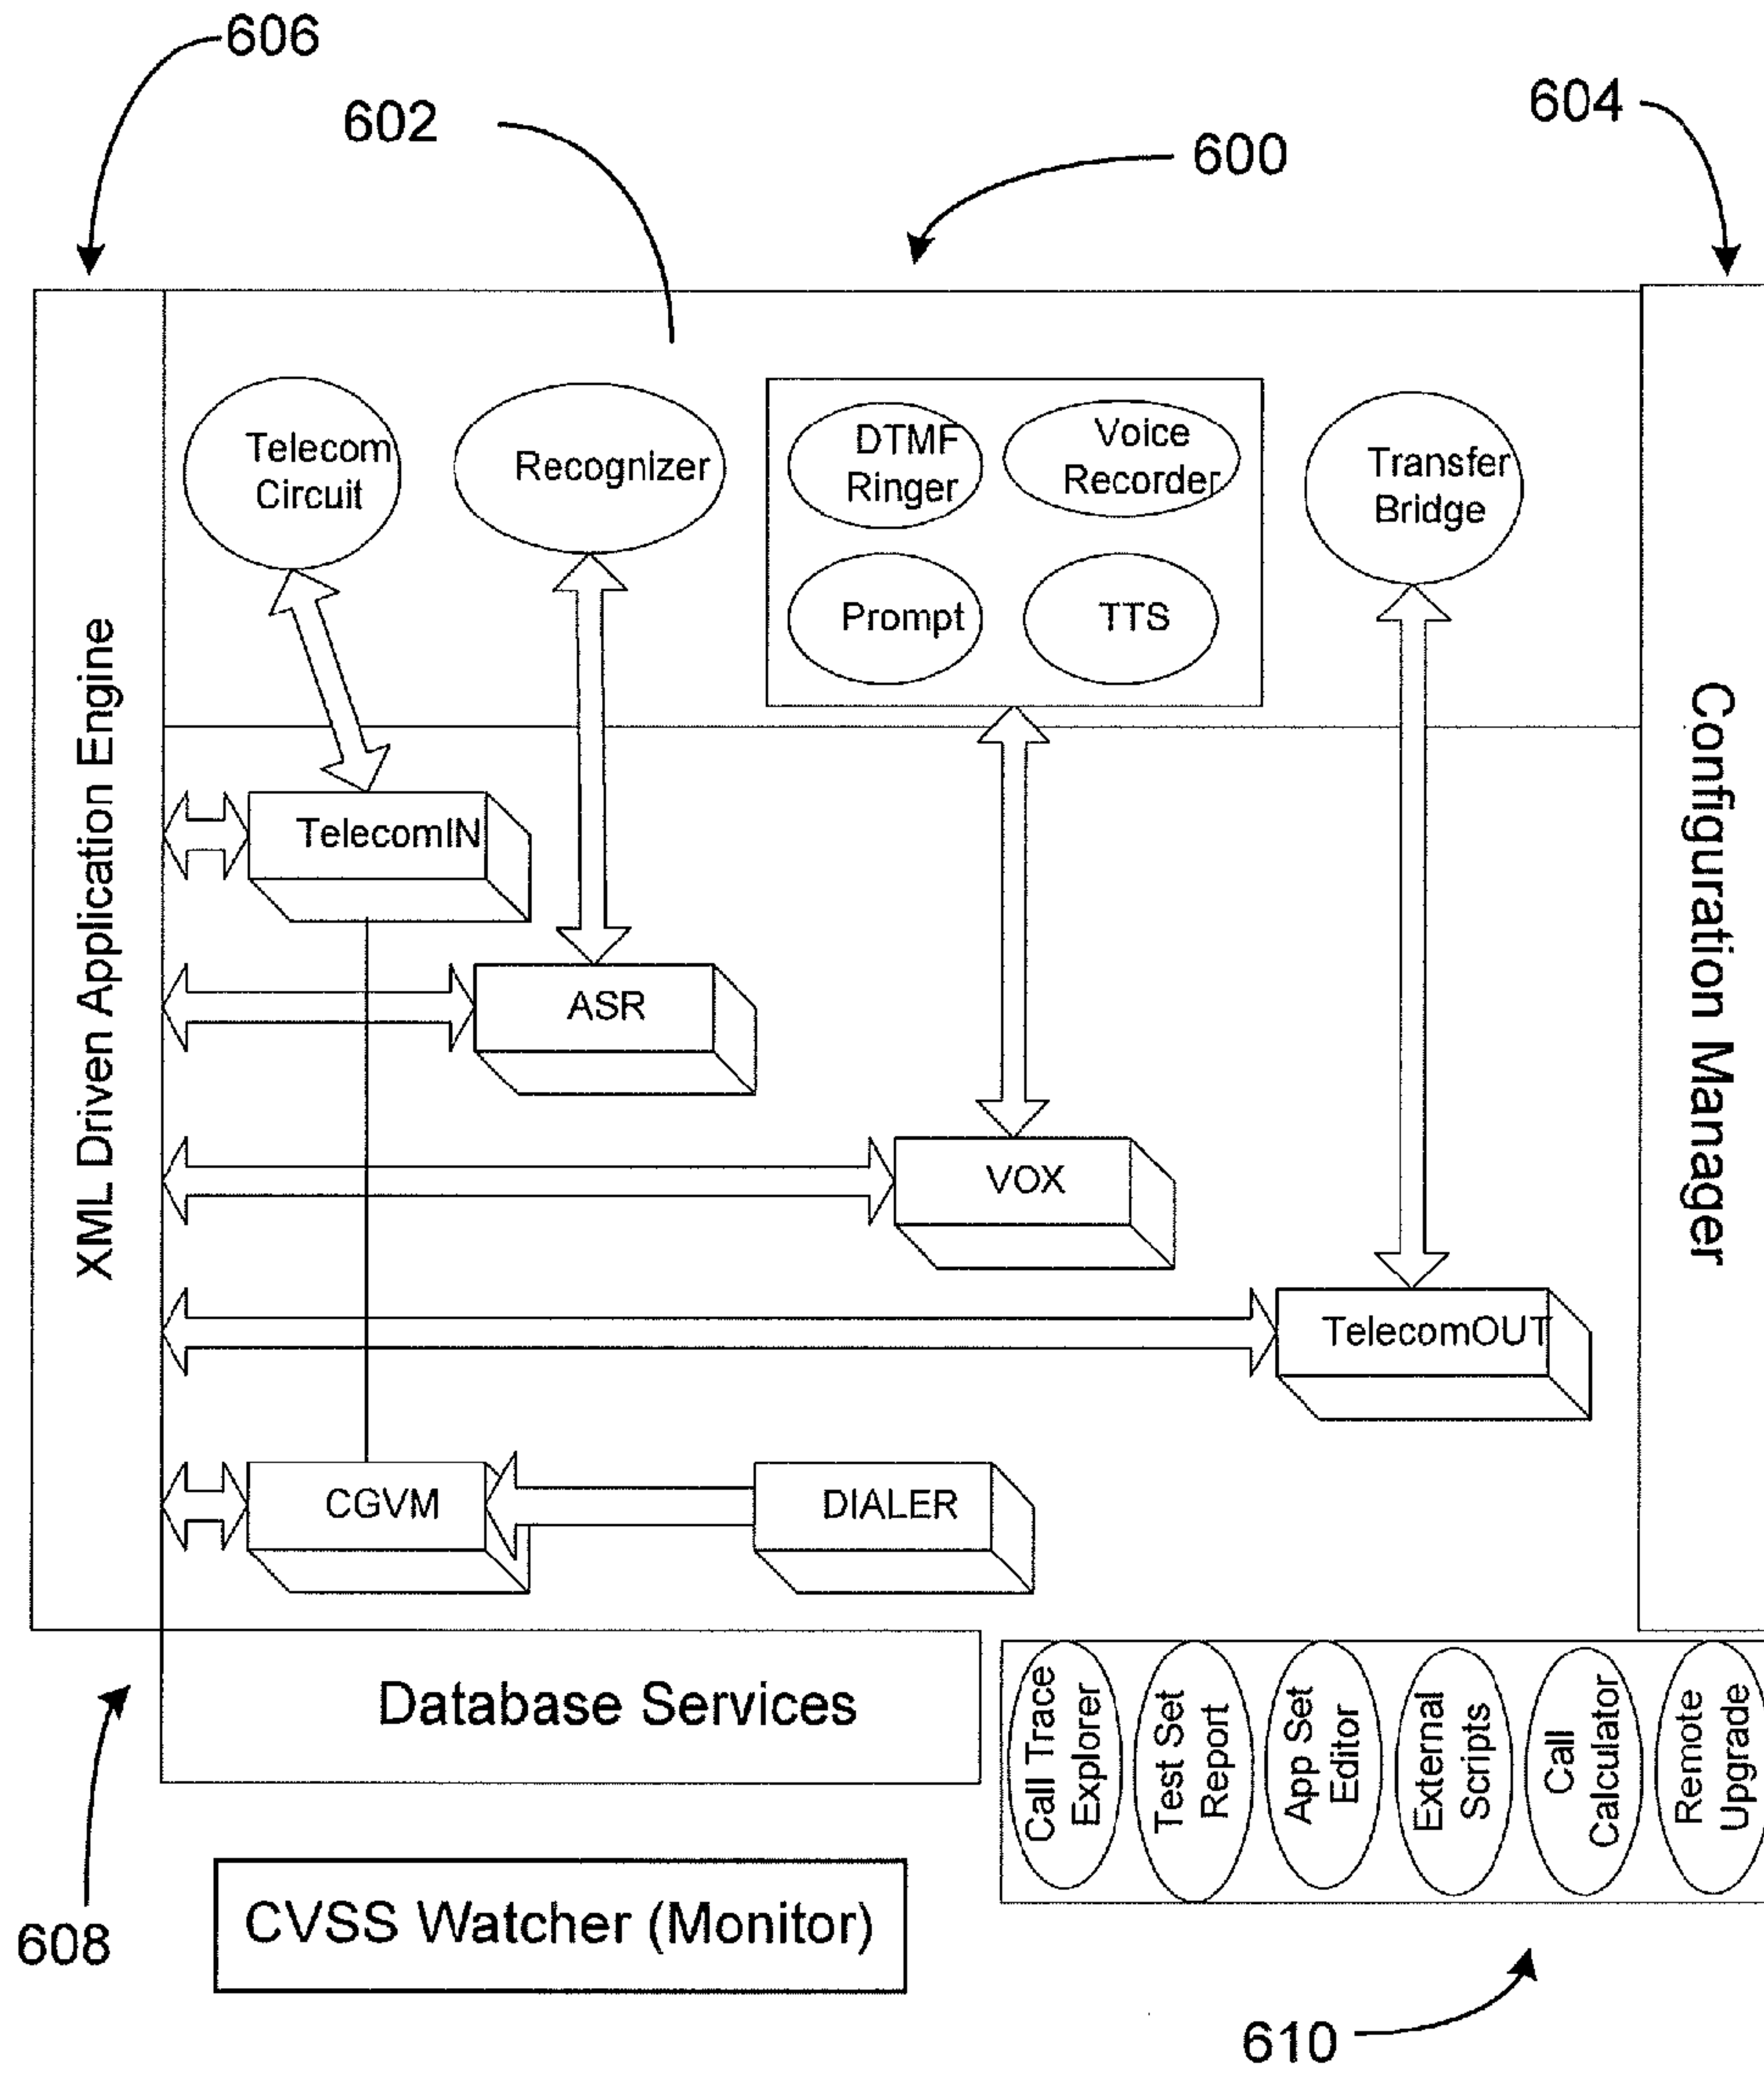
606

602

600

604

XML Driven Application Engine

Telecom Circuit

Recognizer

DTMF Ringer

Voice Recorder

Prompt

TTS

Transfer Bridge

Configuration Manager

TelecomIN

ASR

VOX

TelecomOUT

CGVM

DIALER

Database Services

Call Trace Explorer

Test Set Report

App Set Editor

External Scripts

Call Calculator

Remote Upgrade

CVSS Watcher (Monitor)

608

610